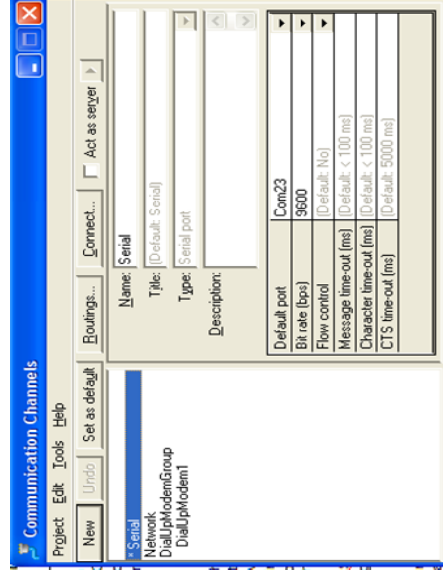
Communication Channels
Project Edit Tools Help
New Undo Set as default Routings... Connect... Act as server
* Serial
Network
DialUpModemGroup
DialUpModem1
Name: Serial
Title: [Default: Serial]
Type: Serial port
Description:

| Default port | Com23 |
|---|---|
| Bit rate (bps) | 9600 |
| Flow control | [Default: No] |
| Message time-out (ms) | [Default: < 100 ms] |
| Character time-out (ms) | [Default: < 100 ms] |
| CTS time-out (ms) | [Default: 5000 ms] |